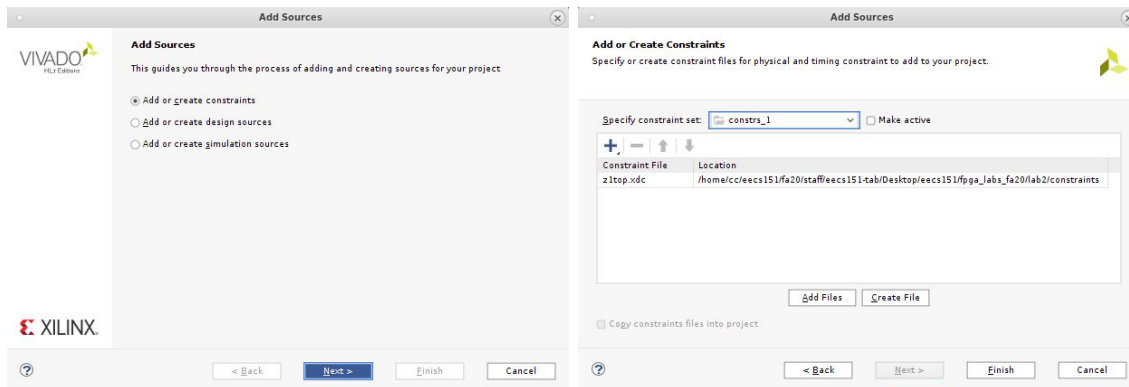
Add Sources

VIVADO
HLx Editions

Add Sources

This guides you through the process of adding and creating sources for your project

Add or create constraints

Add or create design sources

Add or create simulation sources

XILINX.

?

< Back

Next >

Finish

Cancel

Add Sources

Add or Create Constraints

Specify or create constraint files for physical and timing constraint to add to your project.

Specify constraint set: constrs_1

Make active

| Constraint File | Location |
|---|---|
| z1top.xdc | /home/cc/eecs151/fa20/staff/eecs151-tab/Desktop/eecs151/fpga_labs_fa20/lab2/constraints |

Add Files

Create File

Copy constraints files into project

?

< Back

Next >

Finish

Cancel